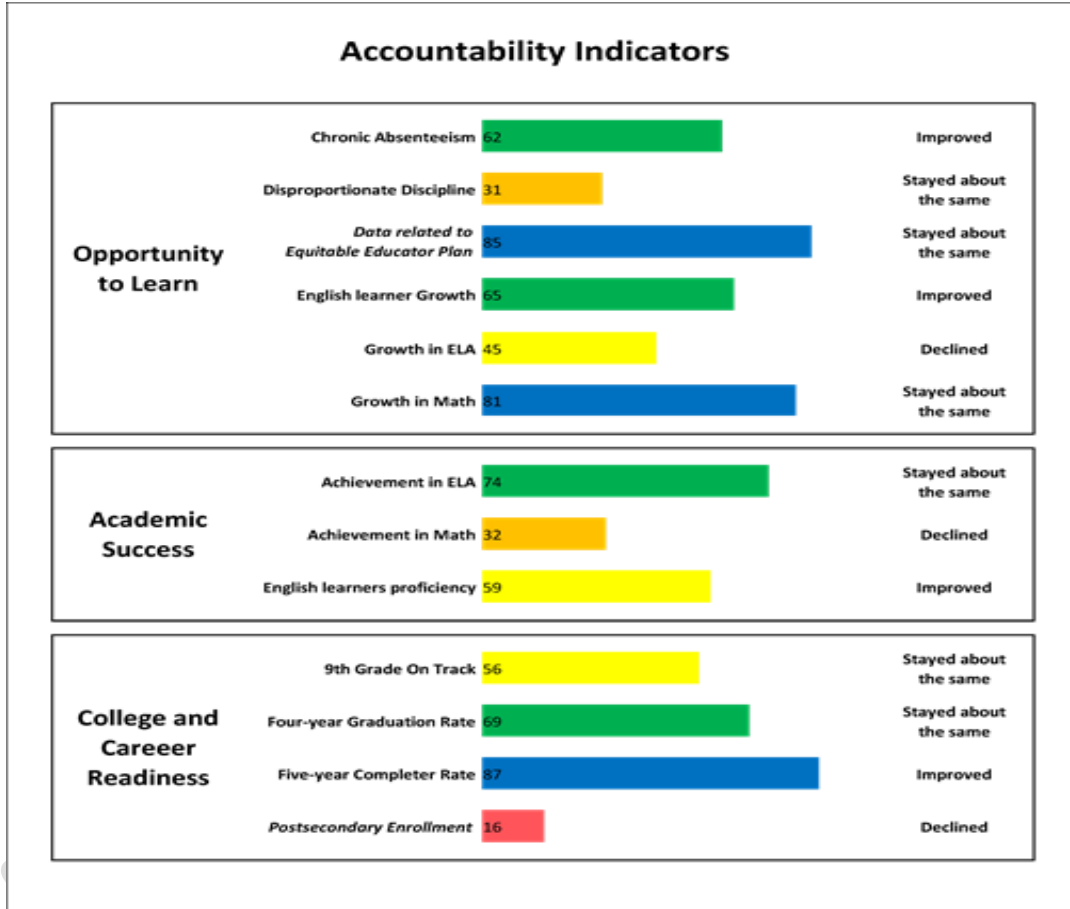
Accountability Indicators

Opportunity to Learn

Chronic Absenteeism 62 Improved

Disproportionate Discipline 31 Stayed about the same

Data related to Equitable Educator Plan 85 Stayed about the same

English learner Growth 65 Improved

Growth in ELA 45 Declined

Growth in Math 81 Stayed about the same

Academic Success

Achievement in ELA 74 Stayed about the same

Achievement in Math 32 Declined

English learners proficiency 59 Improved

College and Careeer Readiness

9th Grade On Track 56 Stayed about the same

Four-year Graduation Rate 69 Stayed about the same

Five-year Completer Rate 87 Improved

Postsecondary Enrollment 16 Declined